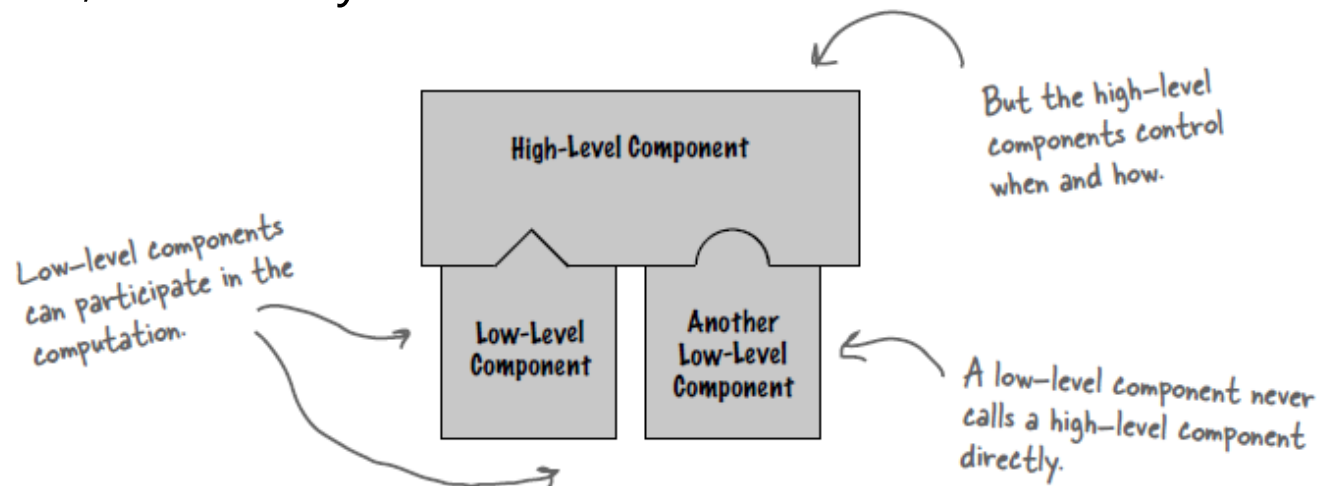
But the high-level components control when and how.

High-Level Component

Low-level components can participate in the computation.

Low-Level Component

Another Low-Level Component

A low-level component never calls a high-level component directly.